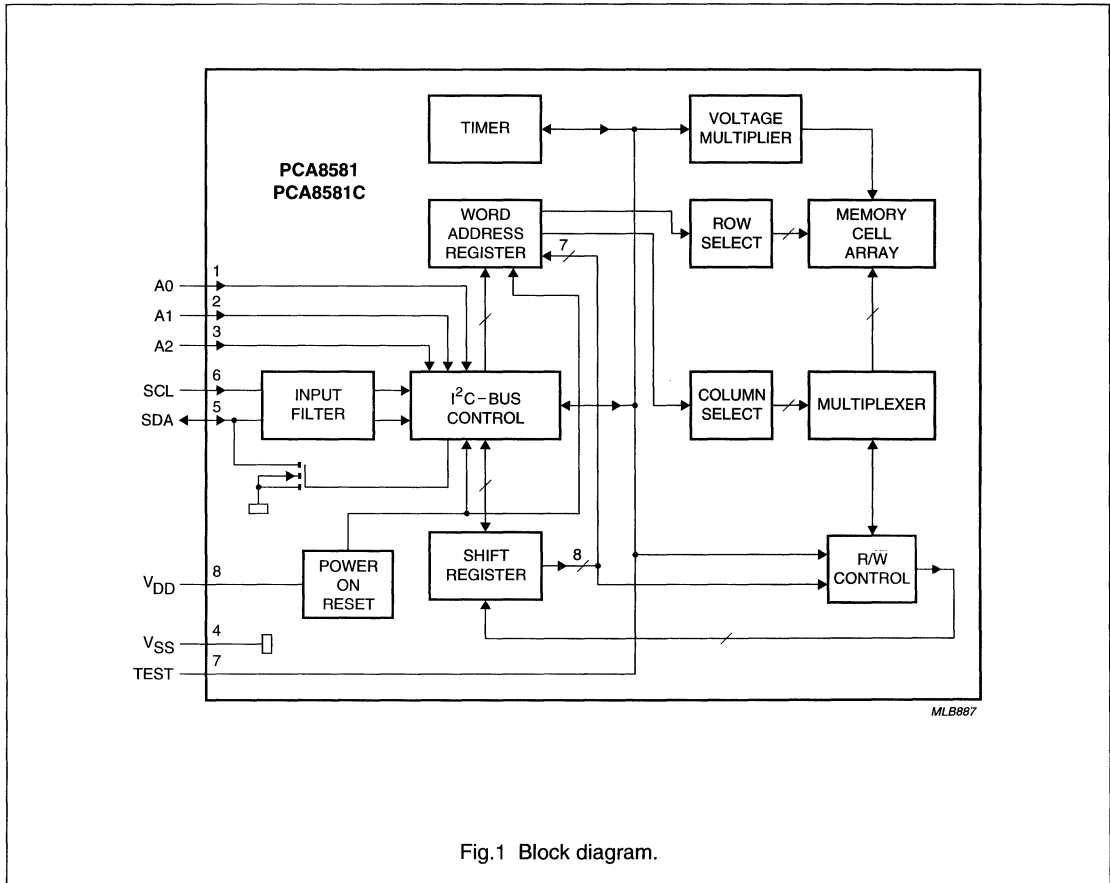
TIMER

VOLTAGE MULTIPLIER

PCA8581
PCA8581C

WORD ADDRESS REGISTER

7

ROW SELECT

MEMORY CELL ARRAY

A0
1
A1
2
A2
3
SCL
6
SDA
5

INPUT FILTER

$I^2C$–BUS CONTROL

COLUMN SELECT

MULTIPLEXER

SHIFT REGISTER

8

$R/\overline{W}$ CONTROL

$V_{DD}$
8

POWER ON RESET

$V_{SS}$
4
TEST
7

MLB887

Fig.1 Block diagram.